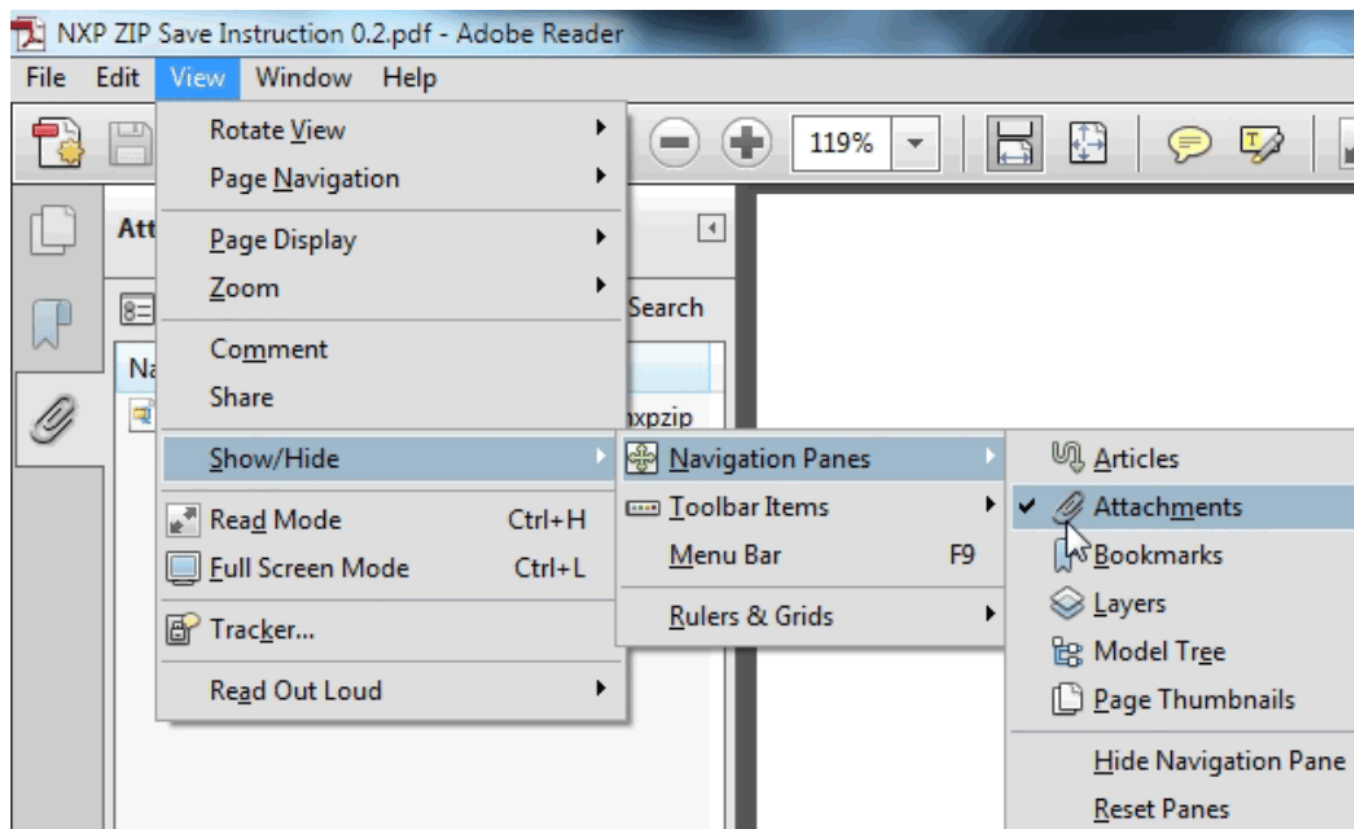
NXP ZIP Save Instruction 0.2.pdf - Adobe Reader

File Edit View Window Help

119%

Att

Search

Na

xpzip

Rotate View
Page Navigation
Page Display
Zoom
Comment
Share
Show/Hide
Read Mode Ctrl+H
Full Screen Mode Ctrl+L
Tracker...
Read Out Loud

Navigation Panes
Toolbar Items
Menu Bar F9
Rulers & Grids

Articles
Attachments
Bookmarks
Layers
Model Tree
Page Thumbnails
Hide Navigation Pane
Reset Panes